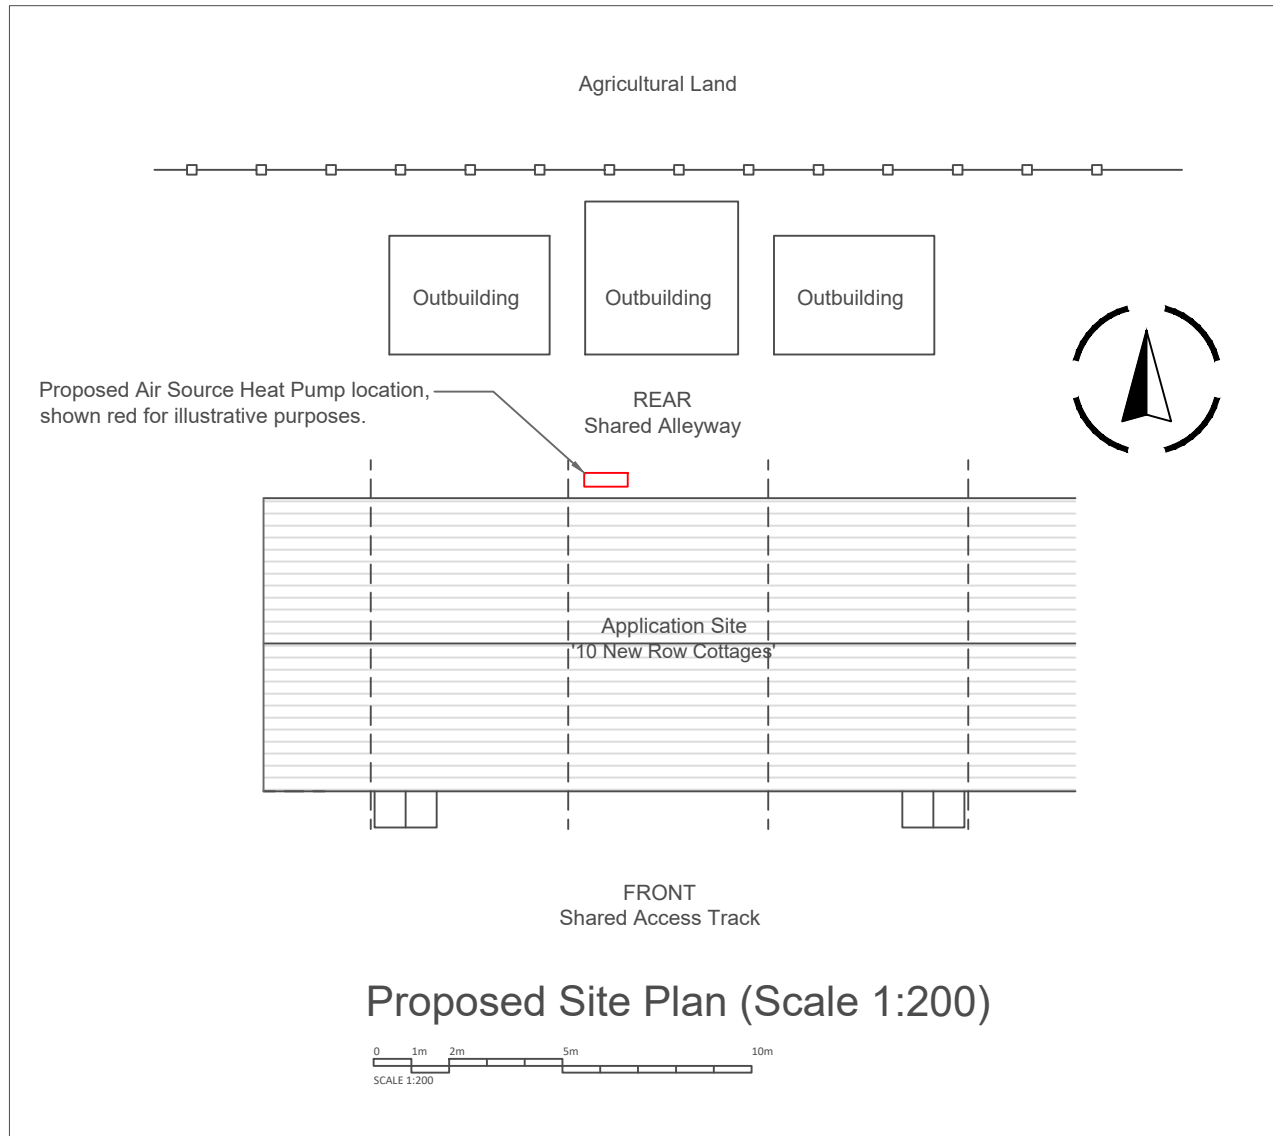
Agricultural Land

Outbuilding

Outbuilding

Outbuilding

Proposed Air Source Heat Pump location, shown red for illustrative purposes.

REAR
Shared Alleyway

Application Site
'10 New Row Cottages'

FRONT
Shared Access Track

Proposed Site Plan (Scale 1:200)

0 1m 2m 5m 10m

SCALE 1:200